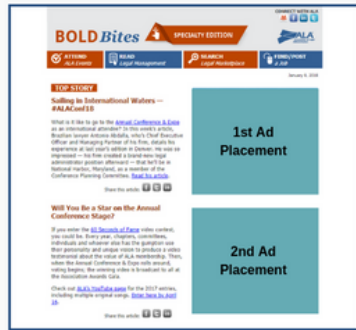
BOLD Bites SPECIALTY EDITION

CONNECT WITH ALA

ALA

ATTEND ALA Events

READ Legal Management

SEARCH Legal Marketplace

FIND/POST A Job

January 6, 2016

TOP STORY

Sailing in International Waters — #ALAConf18

What is it like to go to the Annual Conference & Expo as an international attendee? In this week's article, Brazilian lawyer Antonio Abdalla, who's Chief Executive Officer and Managing Partner of his firm, details his experience at last year's edition in Denver. He was so impressed — his firm created a brand-new legal administrator position afterward — that he'll be in National Harbor, Maryland, as a member of the Conference Planning Committee. Read his article.

Share this article:

Will You Be a Star on the Annual Conference Stage?

If you enter the All Seconds of Fame video contest, you could be. Every year, chapters, committees, individuals and whoever else has the gumption use their personality and unique vision to produce a video testimonial about the value of ALA's membership. Then, when the Annual Conference & Expo rolls around, voting begins, the winning video is broadcast to all at the Association Awards Gala.

Check out ALA's YouTube page for the 2017 entries, including multiple original songs. Enter here by April 16.

Share this article:

1st Ad Placement

2nd Ad Placement